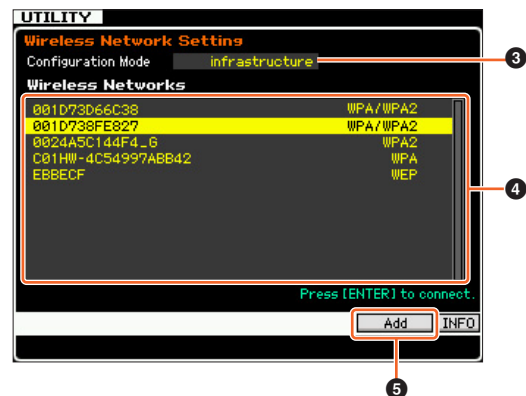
UTILITY

Wireless Network Setting

Configuration Mode infrastructure

Wireless Networks

| | |
|---|---|
| 001D73D66C38 | WPA/WPA2 |
| 001D738FE827 | WPA/WPA2 |
| 0024A5C144F4_G | WPA2 |
| C01HW-4C54997ABB42 | WPA |
| EBBECF | WEP |

Press [ENTER] to connect.

Add INFO

3

4

5